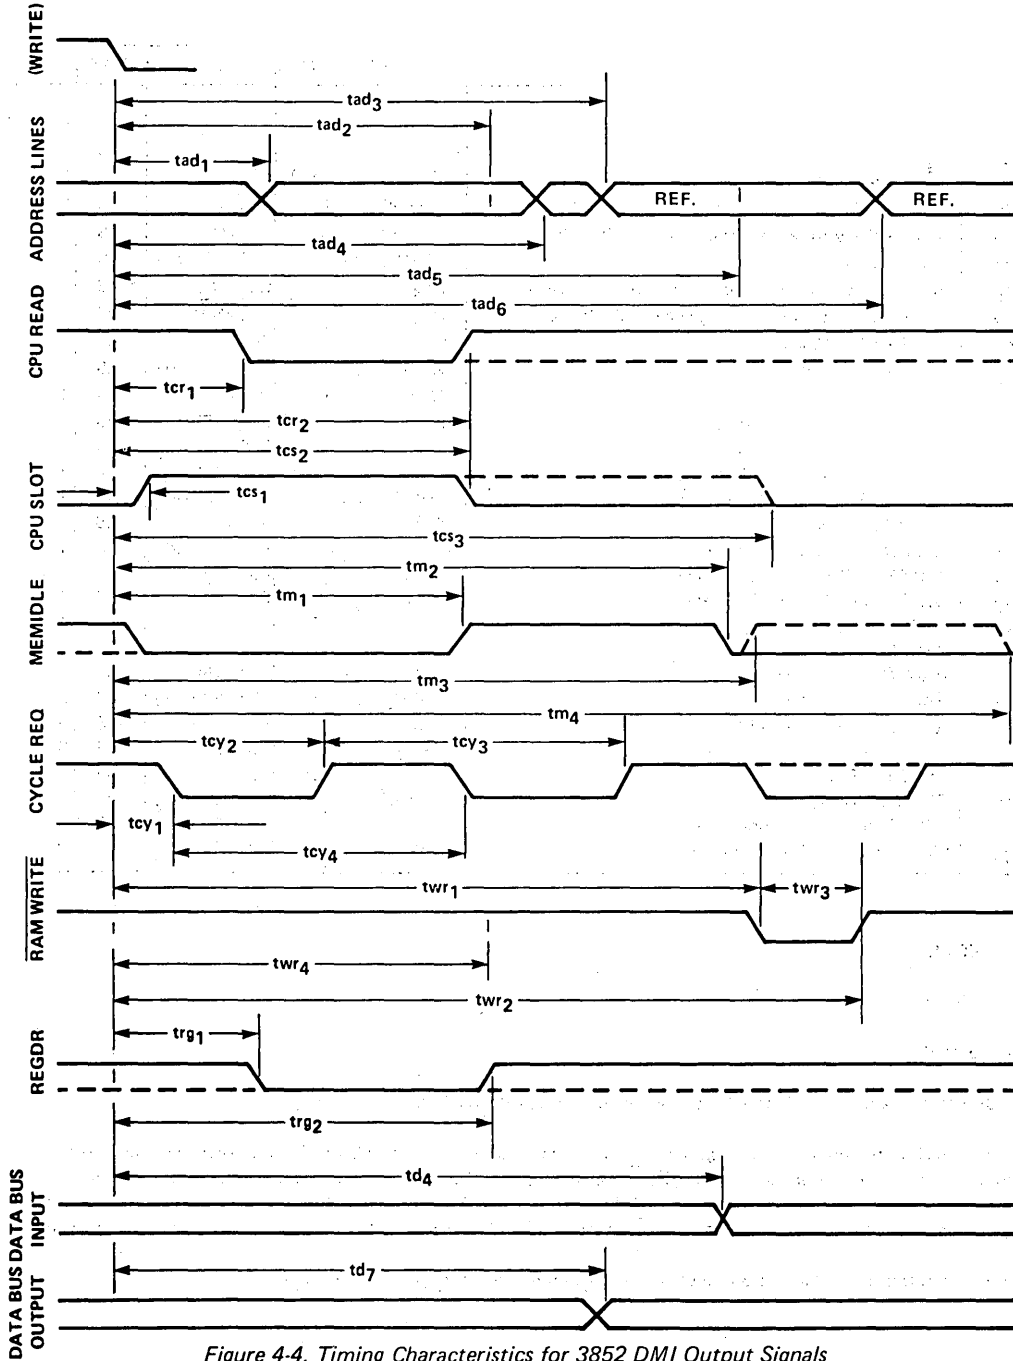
(WRITE)

ADDRESS LINES

$tad_3$

$tad_2$

$tad_1$

REF.

REF.

$tad_4$

$tad_5$

$tad_6$

CPU READ

$tcr_1$

$tcr_2$

$tcs_2$

CPU SLOT

$tcs_1$

$tcs_3$

$tm_2$

$tm_1$

MEMIDLE

$tm_3$

$tm_4$

CYCLE REQ

$tcy_2$

$tcy_3$

$tcy_1$

$tcy_4$

$\overline{\text{RAM WRITE}}$

$twr_1$

$twr_3$

$twr_4$

$twr_2$

REGDR

$trg_1$

$trg_2$

DATA BUS INPUT

$td_4$

DATA BUS OUTPUT

$td_7$

Figure 4-4. Timing Characteristics for 3852 DMI Output Signals